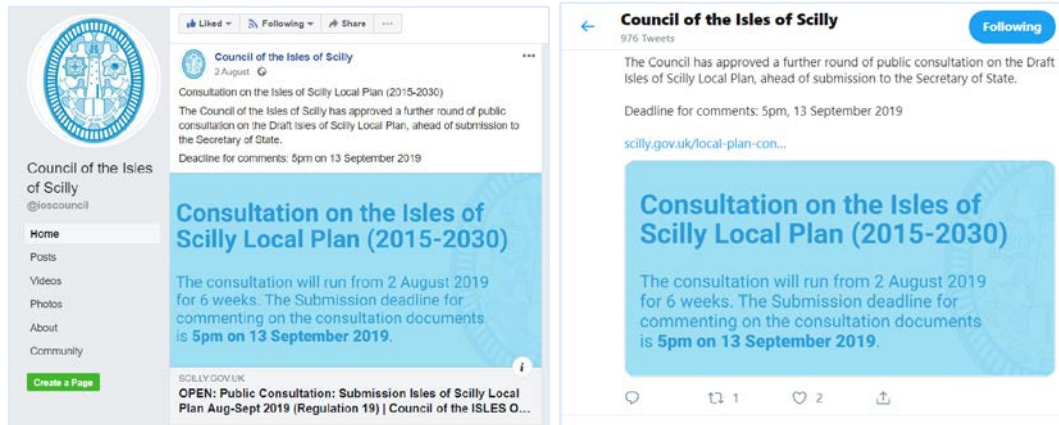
Council of the Isles of Scilly
@ioscouncil

Home
Posts
Videos
Photos
About
Community

Create a Page

Liked ▾ Following ▾ Share ···

Council of the Isles of Scilly
2 August

Consultation on the Isles of Scilly Local Plan (2015-2030)

The Council of the Isles of Scilly has approved a further round of public consultation on the Draft Isles of Scilly Local Plan, ahead of submission to the Secretary of State.

Deadline for comments: 5pm on 13 September 2019

Consultation on the Isles of Scilly Local Plan (2015-2030)

The consultation will run from 2 August 2019 for 6 weeks. The Submission deadline for commenting on the consultation documents is **5pm on 13 September 2019**.

SCILLY.GOV.UK
OPEN: Public Consultation: Submission Isles of Scilly Local Plan Aug-Sept 2019 (Regulation 19) | Council of the ISLES O...

Council of the Isles of Scilly
976 Tweets

Following

The Council has approved a further round of public consultation on the Draft Isles of Scilly Local Plan, ahead of submission to the Secretary of State.

Deadline for comments: 5pm, 13 September 2019

scilly.gov.uk/local-plan-con...

Consultation on the Isles of Scilly Local Plan (2015-2030)

The consultation will run from 2 August 2019 for 6 weeks. The Submission deadline for commenting on the consultation documents is **5pm on 13 September 2019**.

1 2